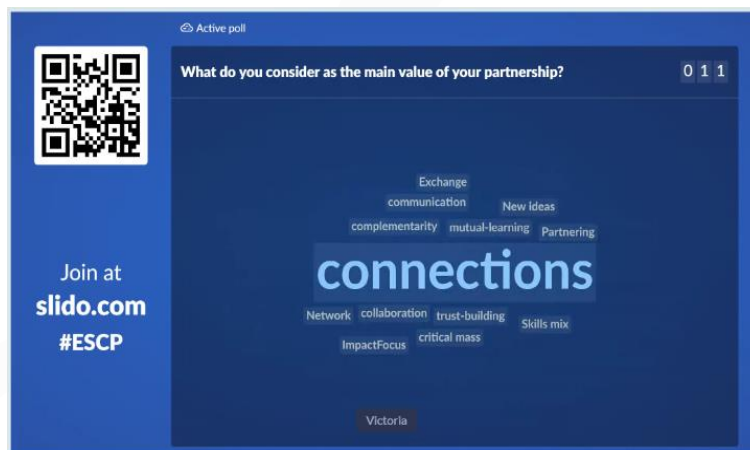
Active poll

Join at
slido.com
#ESCP

What do you consider as the main value of your partnership?

0 1 1

Exchange
communication
New ideas
complementarity
mutual-learning
Partnering
connections
Network
collaboration
trust-building
Skills mix
ImpactFocus
critical mass

Victoria